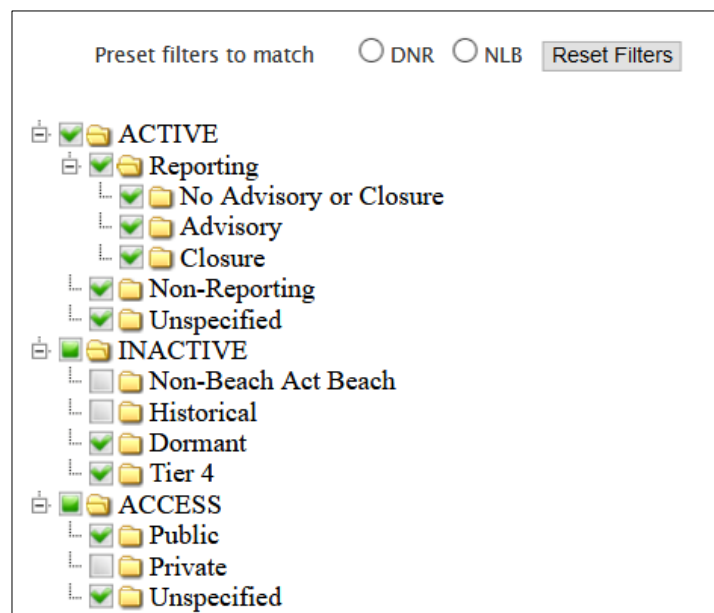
Preset filters to match DNR NLB Reset Filters

ACTIVE
Reporting
No Advisory or Closure
Advisory
Closure
Non-Reporting
Unspecified
INACTIVE
Non-Beach Act Beach
Historical
Dormant
Tier 4
ACCESS
Public
Private
Unspecified